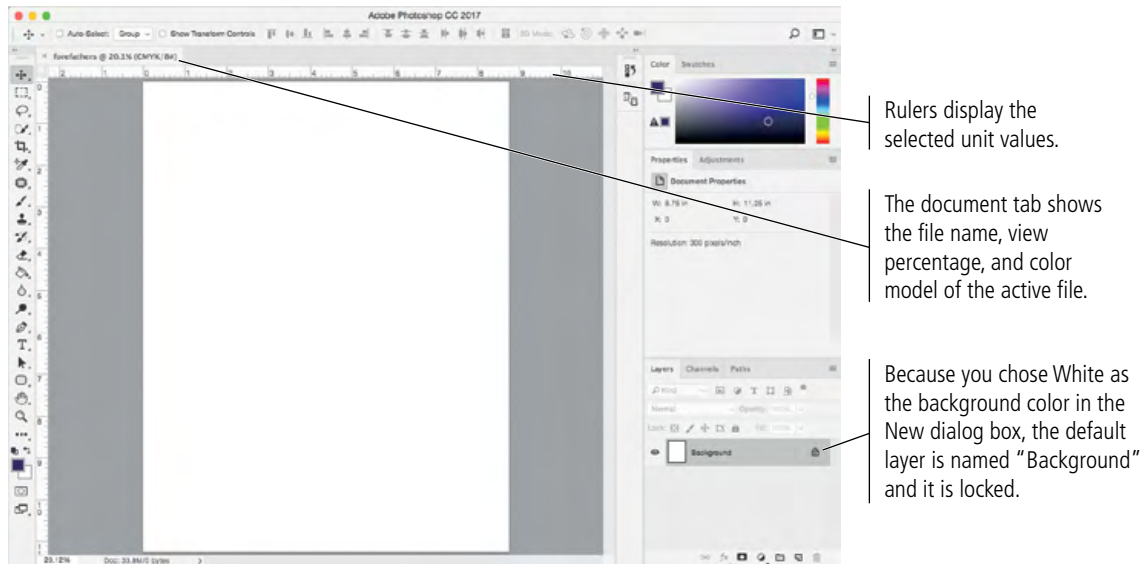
Adobe Photoshop CC 2017

Auto-Select: Group Show Transform Controls 3D Mode:

forefathers @ 20.1% (CMYK/8#)

2 1 0 1 2 3 4 5 6 7 8 9 10

Color Swatches

Properties Adjustments

Document Properties

W: 8.75 in H: 11.25 in
X: 0 Y: 0

Resolution: 300 pixels/inch

Layers Channels Paths

Kind

Normal Opacity: 100%

Lock: Fill: 100%

Background

20.12% Doc: 33.8M/0 bytes

Rulers display the selected unit values.

The document tab shows the file name, view percentage, and color model of the active file.

Because you chose White as the background color in the New dialog box, the default layer is named "Background" and it is locked.